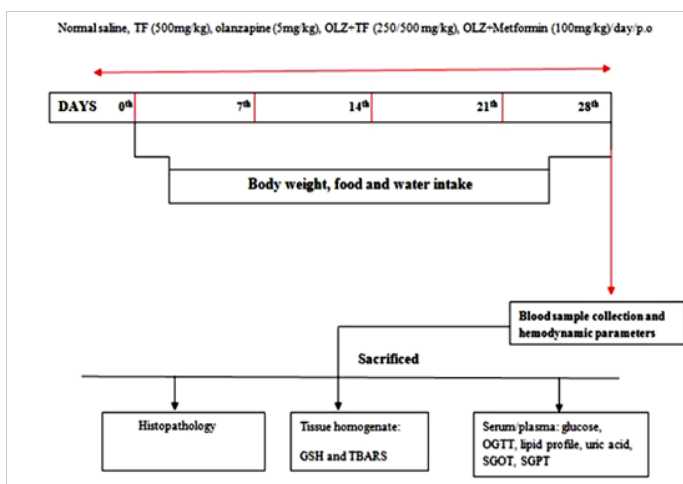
Normal saline, TF (500mg/kg), olanzapine (5mg/kg), OLZ+TF (250/500 mg/kg), OLZ+Metformin (100mg/kg)/day/p.o

DAYS 0$^{th}$ 7$^{th}$ 14$^{th}$ 21$^{th}$ 28$^{th}$

Body weight, food and water intake

Blood sample collection and hemodynamic parameters

Sacrificed

Histopathology

Tissue homogenate: GSH and TBARS

Serum/plasma: glucose, OGTT, lipid profile, uric acid, SGOT, SGPT